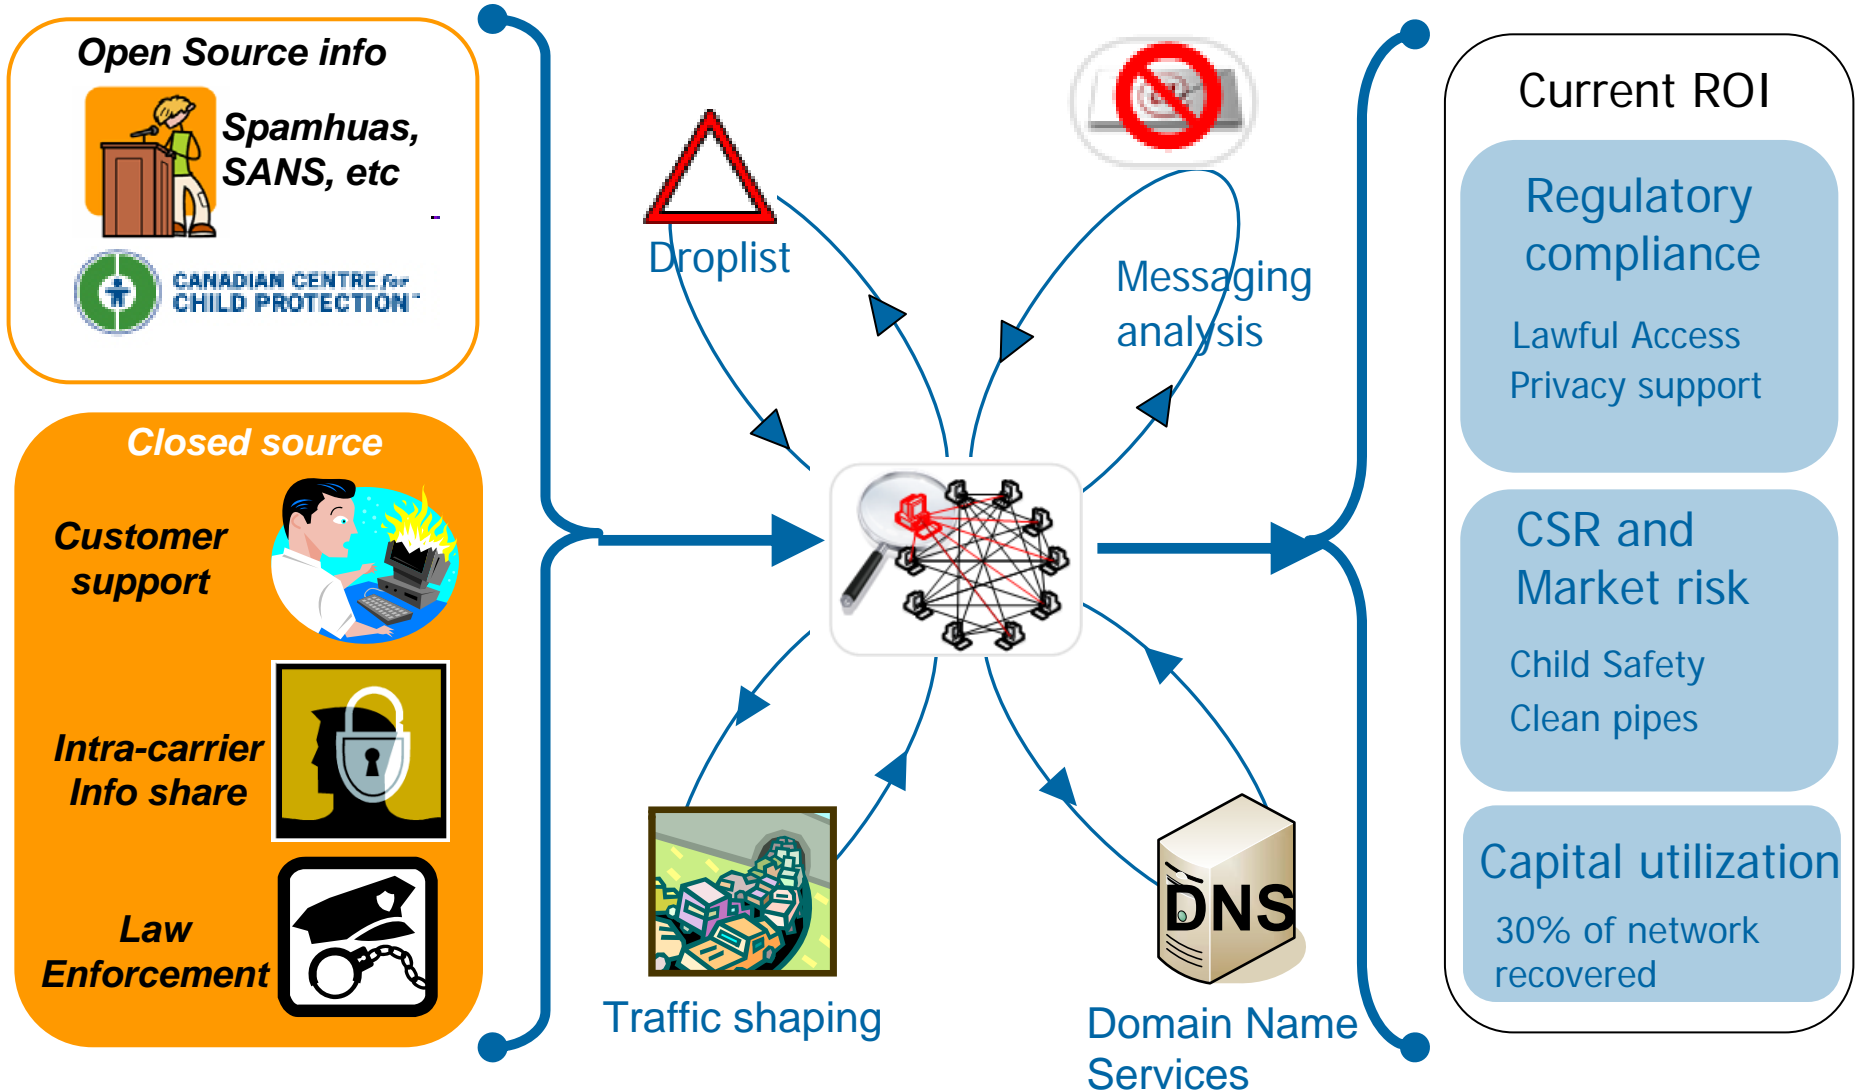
Open Source info

Spamhuas, SANS, etc

CANADIAN CENTRE for CHILD PROTECTION

Closed source

Customer support

Intra-carrier Info share

Law Enforcement

Droplist

Messaging analysis

Traffic shaping

DNS

Domain Name Services

Current ROI

Regulatory compliance

Lawful Access

Privacy support

CSR and Market risk

Child Safety

Clean pipes

Capital utilization

30% of network recovered